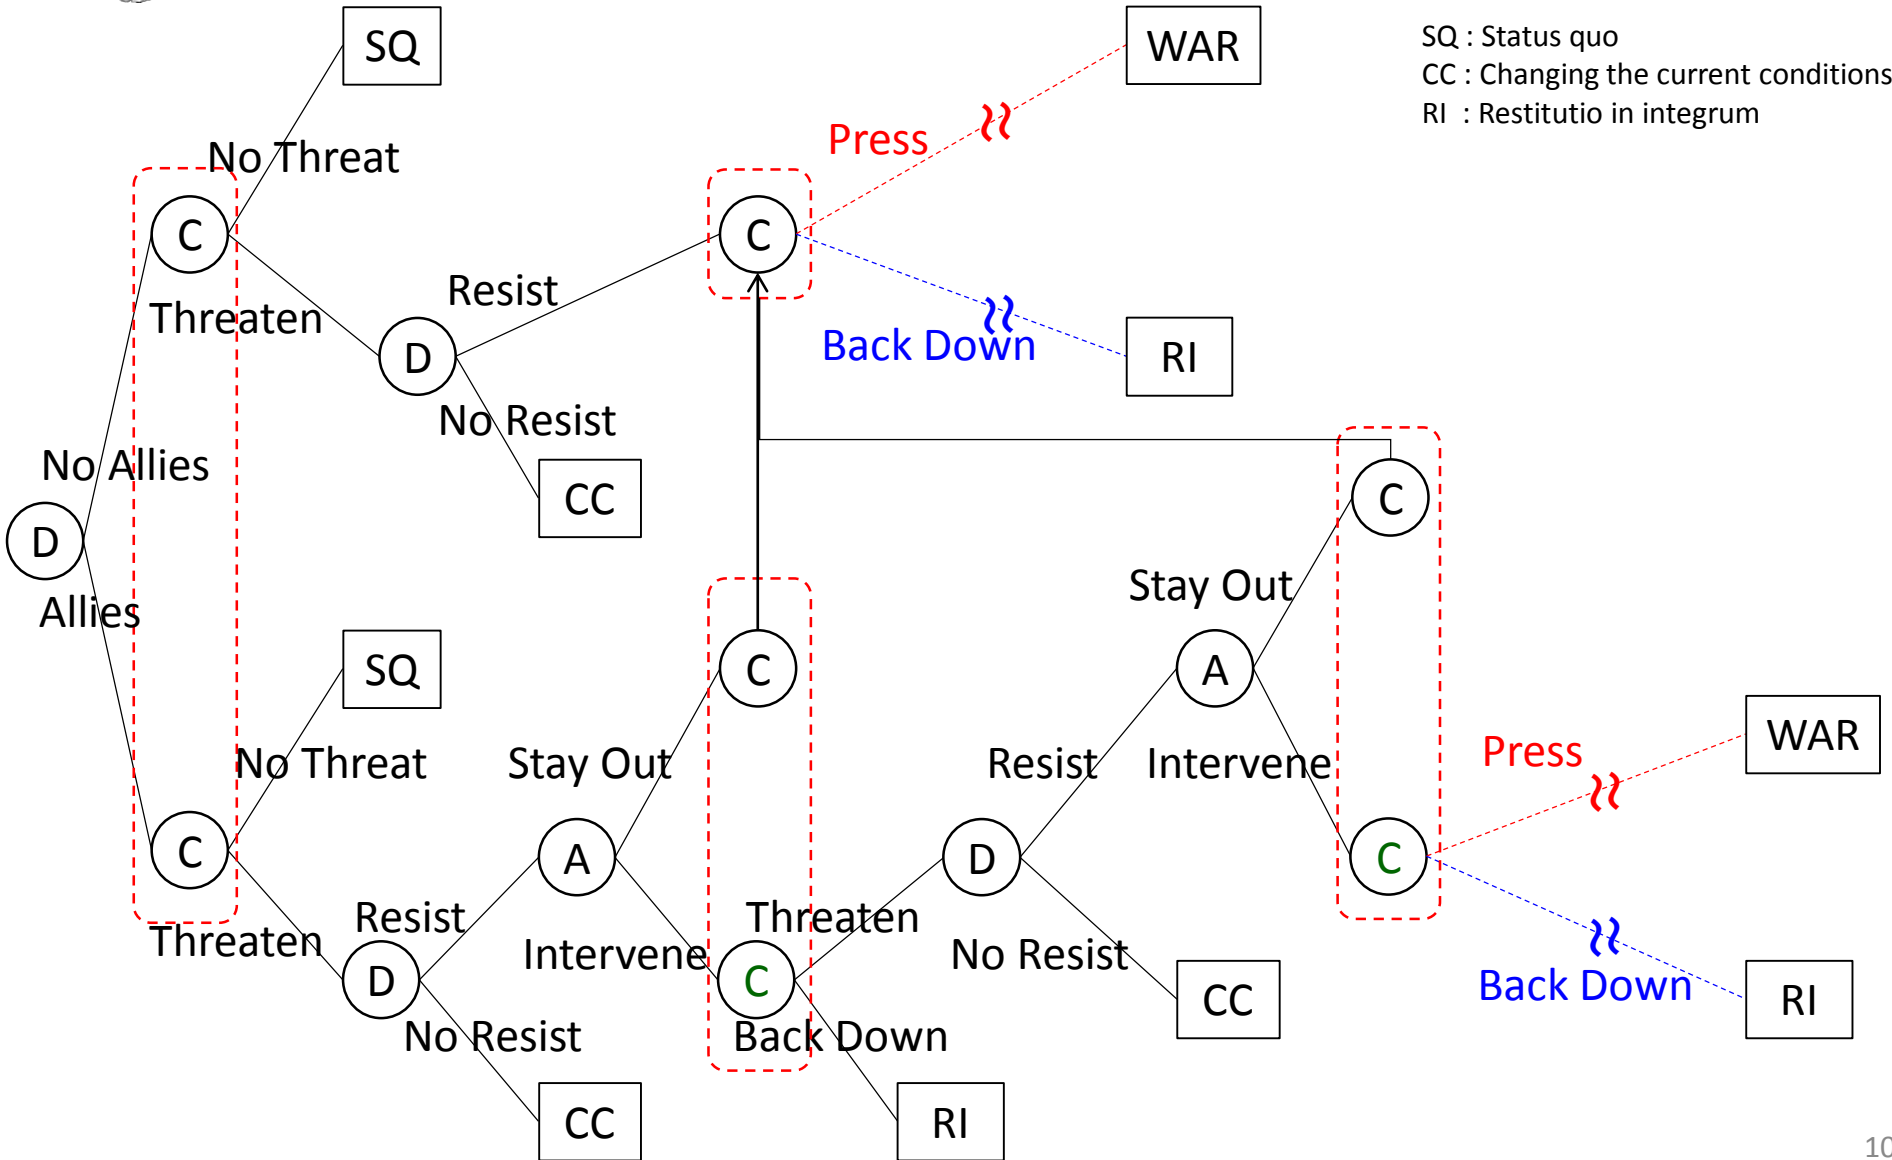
SQ : Status quo
CC : Changing the current conditions
RI : Restitutio in integrum

SQ

WAR

No Threat

Press

C

C

Threaten

Resist

D

Back Down

RI

No Resist

No Allies

CC

D

C

Allies

Stay Out

SQ

A

C

WAR

No Threat

Stay Out

Resist

Intervene

Press

C

A

D

C

Threaten

Resist

D

Threaten

Intervene

C

No Resist

CC

Back Down

RI

No Resist

Back Down

CC

RI

10